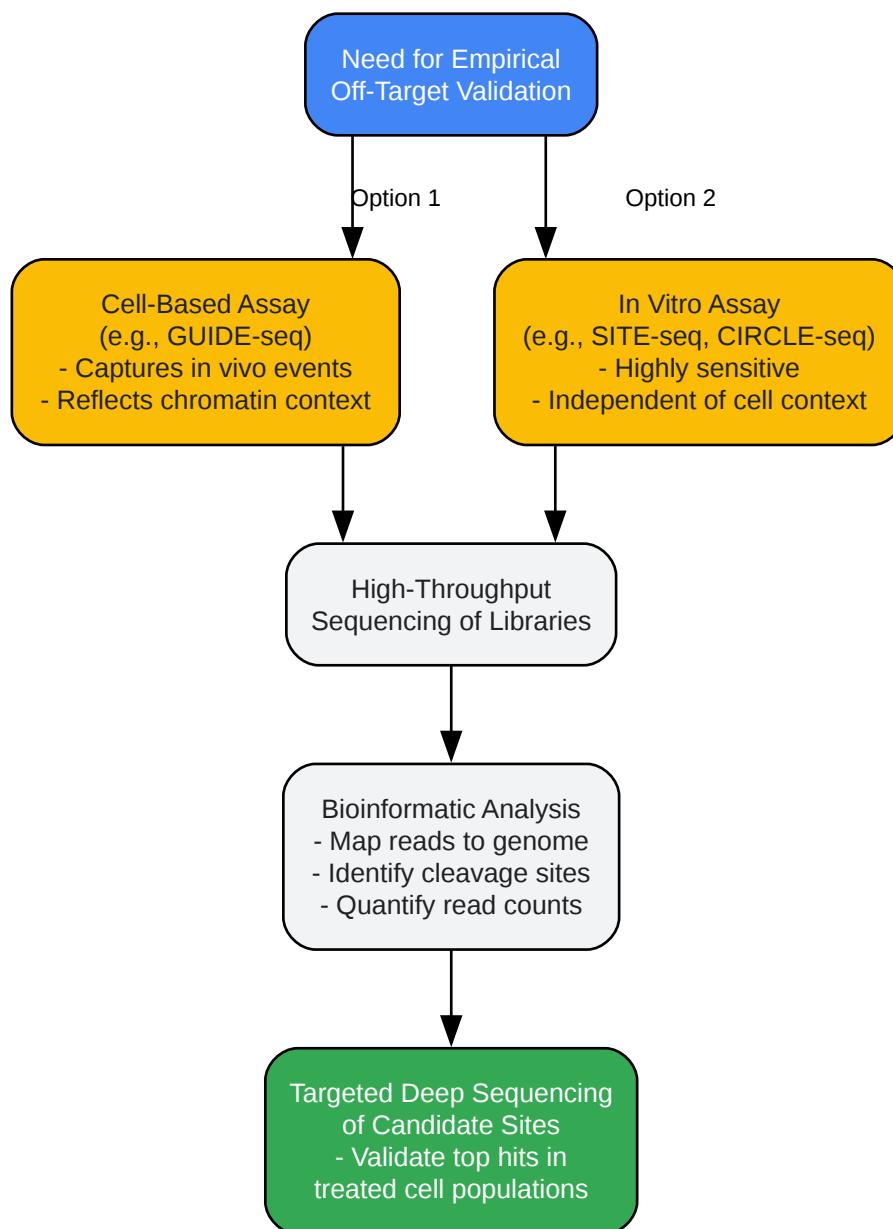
Need for Empirical Off-Target Validation

Option 1

Option 2

Cell-Based Assay
(e.g., GUIDE-seq)
- Captures in vivo events
- Reflects chromatin context

In Vitro Assay
(e.g., SITE-seq, CIRCLE-seq)
- Highly sensitive
- Independent of cell context

High-Throughput Sequencing of Libraries

Bioinformatic Analysis
- Map reads to genome
- Identify cleavage sites
- Quantify read counts

Targeted Deep Sequencing of Candidate Sites
- Validate top hits in treated cell populations